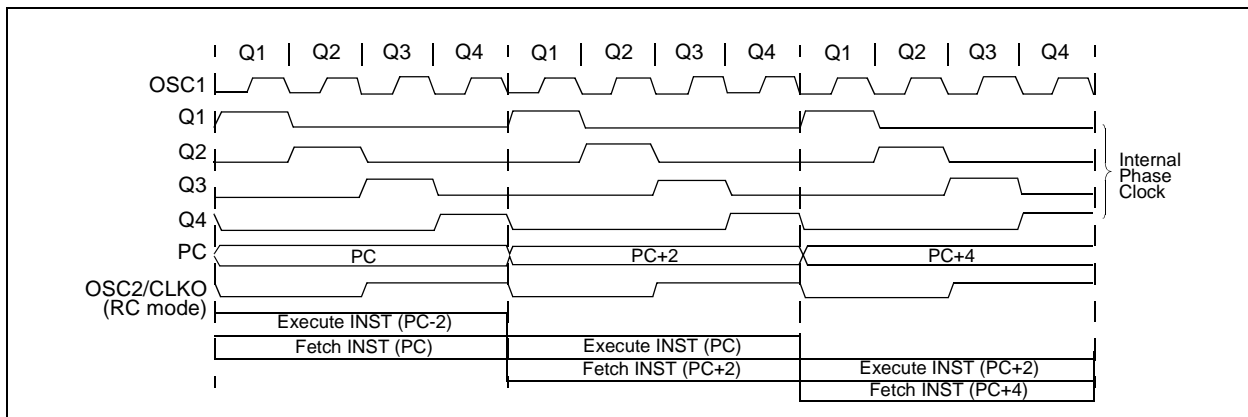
Q1 Q2 Q3 Q4 Q1 Q2 Q3 Q4 Q1 Q2 Q3 Q4

OSC1

Q1

Q2

Q3

Q4

PC

OSC2/CLKO (RC mode)

Internal Phase Clock

PC

PC+2

PC+4

Execute INST (PC-2)

Fetch INST (PC)

Execute INST (PC)

Fetch INST (PC+2)

Execute INST (PC+2)

Fetch INST (PC+4)